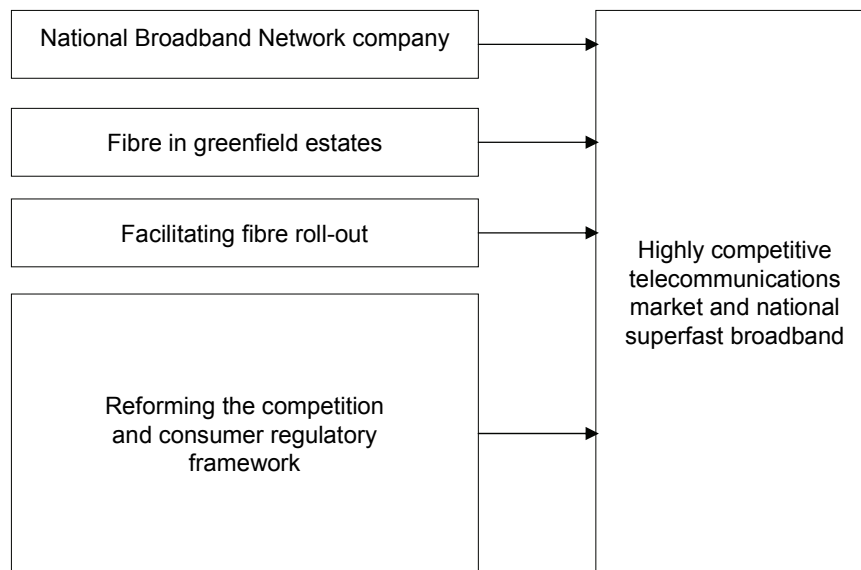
National Broadband Network company

Fibre in greenfield estates

Facilitating fibre roll-out

Reforming the competition and consumer regulatory framework

Highly competitive telecommunications market and national superfast broadband